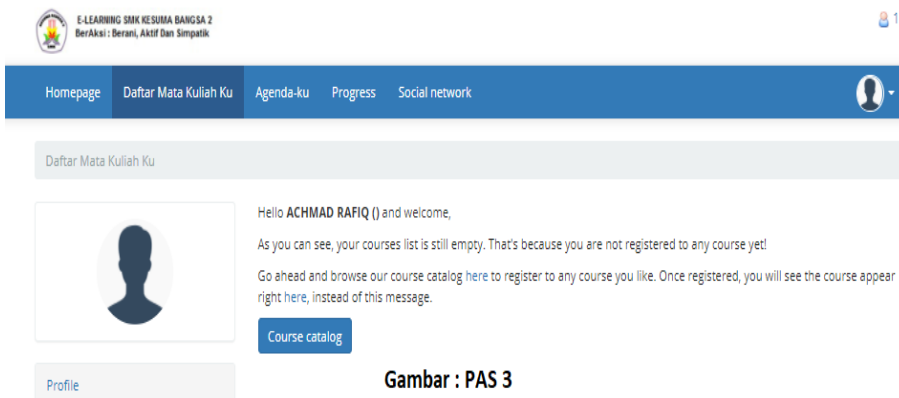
E-LEARNING SMK KESUMA BANGSA 2
BerAksi : Berani, Aktif Dan Simpatik

1

Homepage Daftar Mata Kuliah Ku Agenda-ku Progress Social network

Daftar Mata Kuliah Ku

Hello ACHMAD RAFIQ () and welcome,

As you can see, your courses list is still empty. That's because you are not registered to any course yet!

Go ahead and browse our course catalog here to register to any course you like. Once registered, you will see the course appear right here, instead of this message.

Course catalog

Profile

Gambar : PAS 3